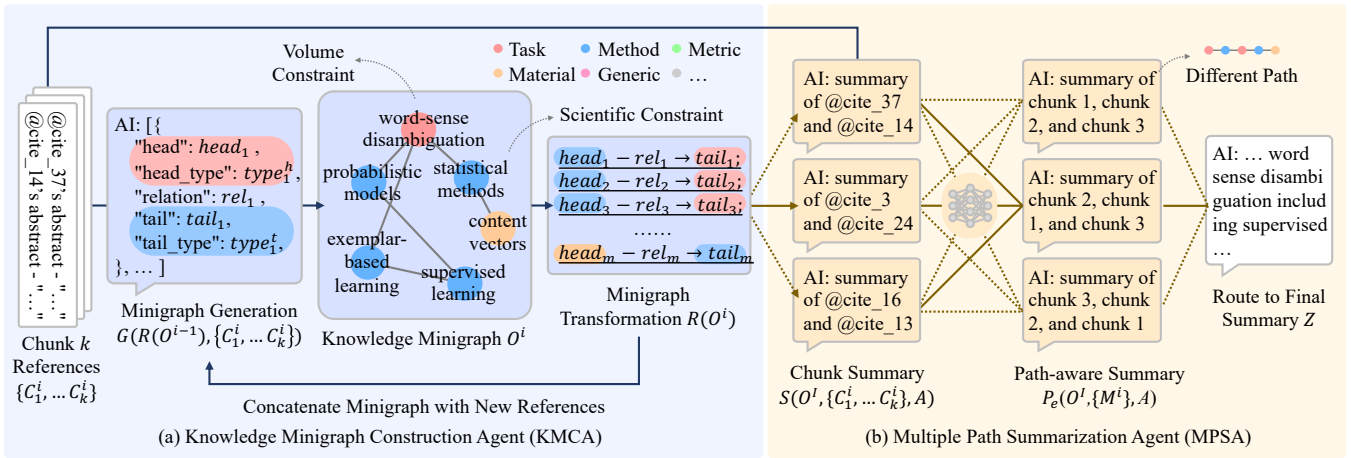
@cite_37's abstract - ...
@cite_14's abstract - ...

Chunk $k$ References $\{C_1^i, ... C_k^i\}$

AI: [{
"head": $head_1$ ,
"head_type": $type_1^h$,
"relation": $rel_1$ ,
"tail": $tail_1$,
"tail_type": $type_1^t$,
}, ... ]

Minigraph Generation $G(R(O^{i-1}), \{C_1^i, ... C_k^i\})$

Volume Constraint

word-sense disambiguation
probabilistic models
statistical methods
content vectors
exemplar-based learning
supervised learning

Knowledge Minigraph $O^i$

Task
Method
Metric
Material
Generic
...

Scientific Constraint

$head_1 - rel_1 \rightarrow tail_1;$
$head_2 - rel_2 \rightarrow tail_2;$
$head_3 - rel_3 \rightarrow tail_3;$
......
$head_m - rel_m \rightarrow tail_m$

Minigraph Transformation $R(O^i)$

Concatenate Minigraph with New References

(a) Knowledge Minigraph Construction Agent (KMCA)

AI: summary of @cite_37 and @cite_14
AI: summary of @cite_3 and @cite_24
AI: summary of @cite_16 and @cite_13

Chunk Summary $S(O^I, \{C_1^i, ... C_k^i\}, A)$

AI: summary of chunk 1, chunk 2, and chunk 3
AI: summary of chunk 2, chunk 1, and chunk 3
AI: summary of chunk 3, chunk 2, and chunk 1

Path-aware Summary $P_e(O^I, \{M^i\}, A)$

Different Path

AI: ... word sense disambi guation includ ing supervised ...

Route to Final Summary $Z$

(b) Multiple Path Summarization Agent (MPSA)